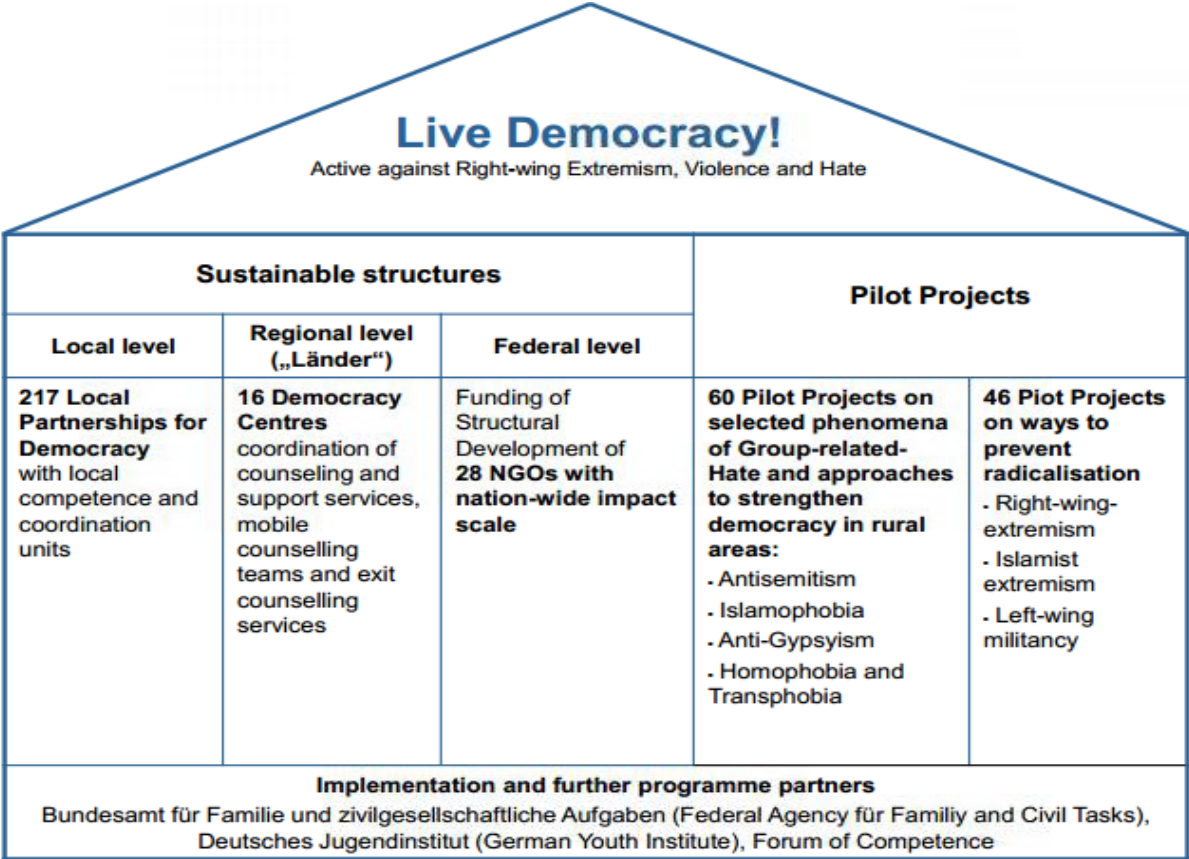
Live Democracy!
Active against Right-wing Extremism, Violence and Hate

| Sustainable structures | | | Pilot Projects | |
|---|---|---|---|---|
| Local level | Regional level („Länder“) | Federal level | | |
| 217 Local Partnerships for Democracy with local competence and coordination units | 16 Democracy Centres coordination of counseling and support services, mobile counselling teams and exit counselling services | Funding of Structural Development of 28 NGOs with nation-wide impact scale | 60 Pilot Projects on selected phenomena of Group-related-Hate and approaches to strengthen democracy in rural areas: - Antisemitism - Islamophobia - Anti-Gypsyism - Homophobia and Transphobia | 46 Piot Projects on ways to prevent radicalisation - Right-wing-extremism - Islamist extremism - Left-wing militancy |

Implementation and further programme partners
Bundesamt für Familie und zivilgesellschaftliche Aufgaben (Federal Agency für Familiy and Civil Tasks), Deutsches Jugendinstitut (German Youth Institute), Forum of Competence